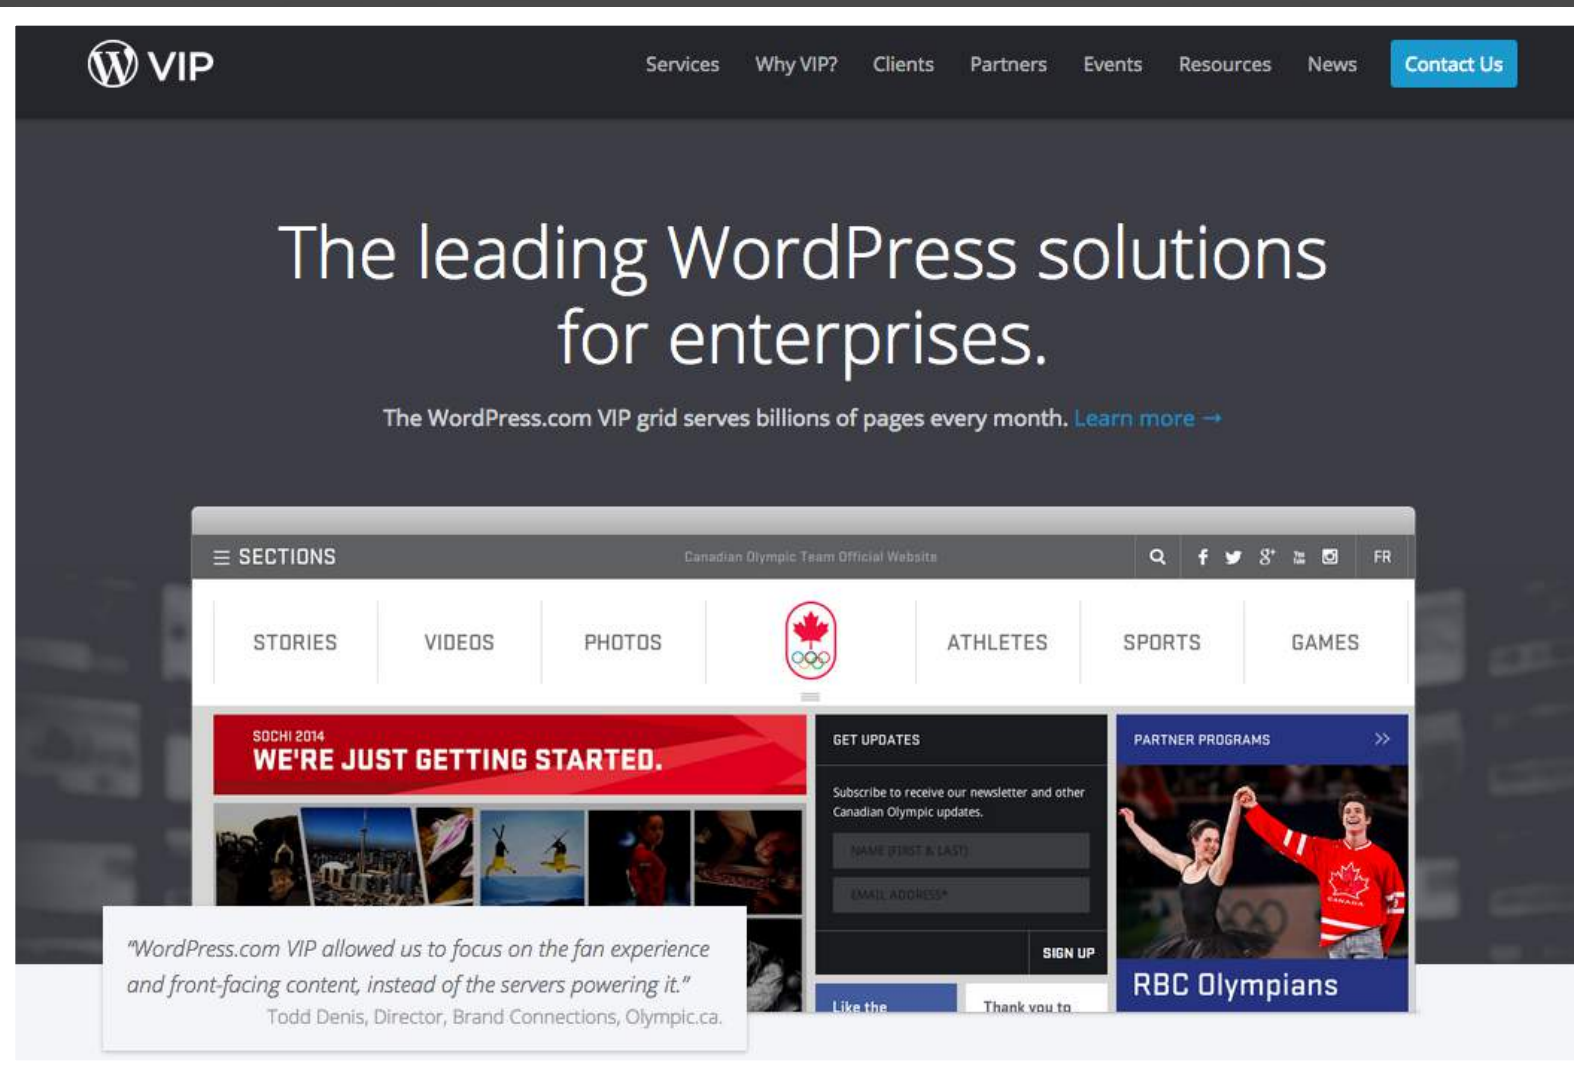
VIP

Services Why VIP? Clients Partners Events Resources News Contact Us

The leading WordPress solutions for enterprises.

The WordPress.com VIP grid serves billions of pages every month. Learn more →

≡ SECTIONS Canadian Olympic Team Official Website FR

STORIES VIDEOS PHOTOS ATHLETES SPORTS GAMES

SOCHI 2014
WE'RE JUST GETTING STARTED.

GET UPDATES

Subscribe to receive our newsletter and other Canadian Olympic updates.

NAME (FIRST & LAST)

EMAIL ADDRESS*

SIGN UP

PARTNER PROGRAMS

RBC Olympians

Like the

Thank you to

"WordPress.com VIP allowed us to focus on the fan experience and front-facing content, instead of the servers powering it."
Todd Denis, Director, Brand Connections, Olympic.ca.